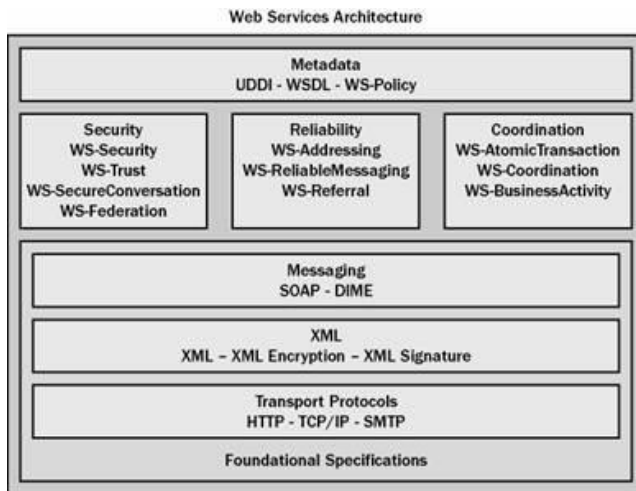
Web Services Architecture

Metadata
UDDI - WSDL - WS-Policy

Security
WS-Security
WS-Trust
WS-SecureConversation
WS-Federation

Reliability
WS-Addressing
WS-ReliableMessaging
WS-Referral

Coordination
WS-AtomicTransaction
WS-Coordination
WS-BusinessActivity

Messaging
SOAP - DIME

XML
XML – XML Encryption – XML Signature

Transport Protocols
HTTP - TCP/IP - SMTP

Foundational Specifications